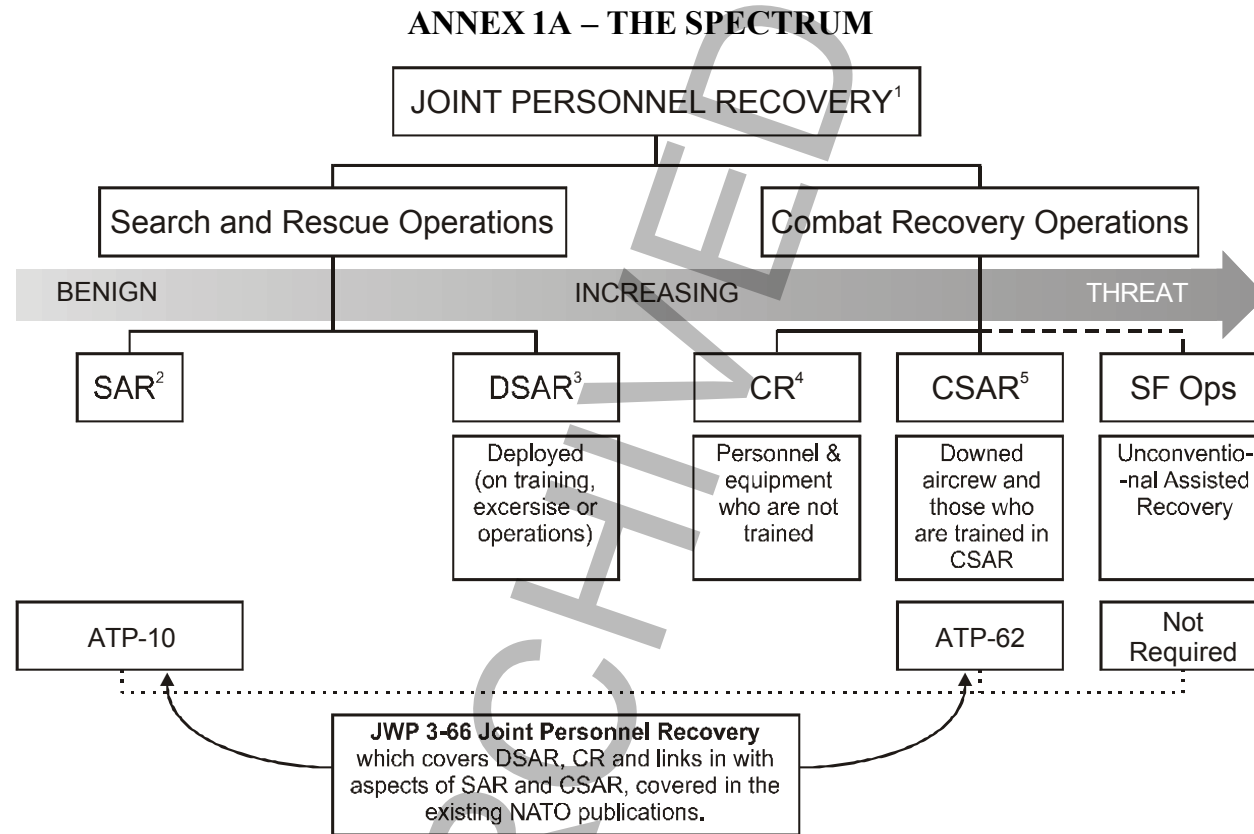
ANNEX 1A – THE SPECTRUM

JOINT PERSONNEL RECOVERY$^1$

Search and Rescue Operations

Combat Recovery Operations

BENIGN INCREASING THREAT

SAR$^2$

DSAR$^3$

CR$^4$

CSAR$^5$

SF Ops

Deployed (on training, excersise or operations)

Personnel & equipment who are not trained

Downed aircrew and those who are trained in CSAR

Unconventio--nal Assisted Recovery

ATP-10

ATP-62

Not Required

**JWP 3-66 Joint Personnel Recovery** which covers DSAR, CR and links in with aspects of SAR and CSAR, covered in the existing NATO publications.

ARCHIVED